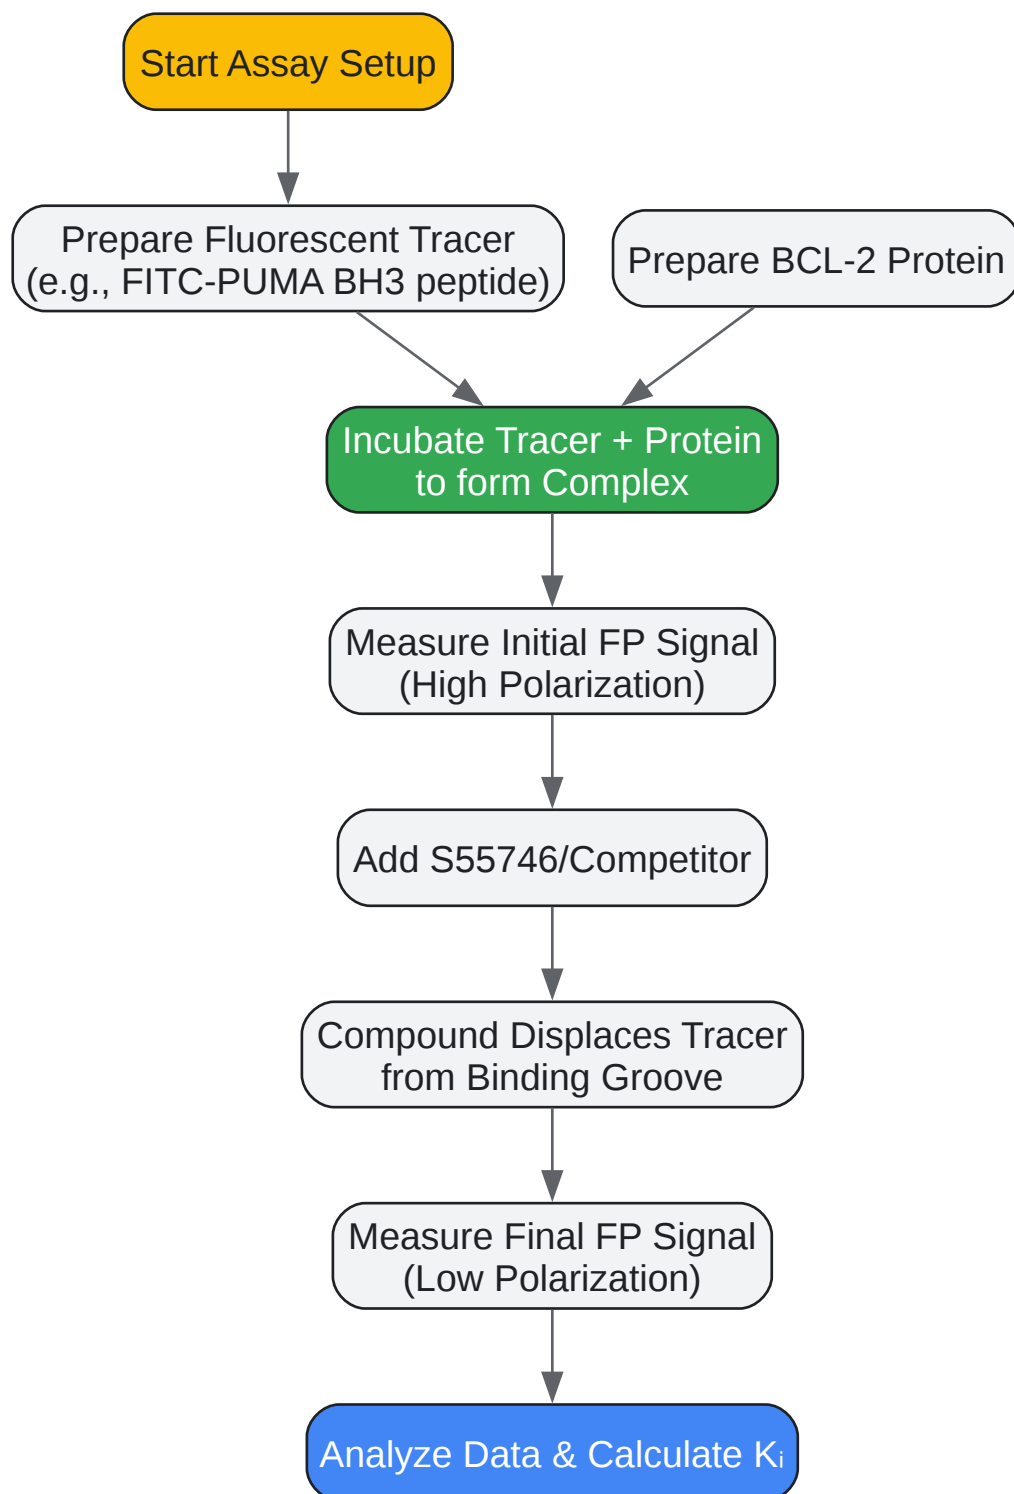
Start Assay Setup

Prepare Fluorescent Tracer (e.g., FITC-PUMA BH3 peptide)

Prepare BCL-2 Protein

Incubate Tracer + Protein to form Complex

Measure Initial FP Signal (High Polarization)

Add S55746/Competitor

Compound Displaces Tracer from Binding Groove

Measure Final FP Signal (Low Polarization)

Analyze Data & Calculate $K_i$